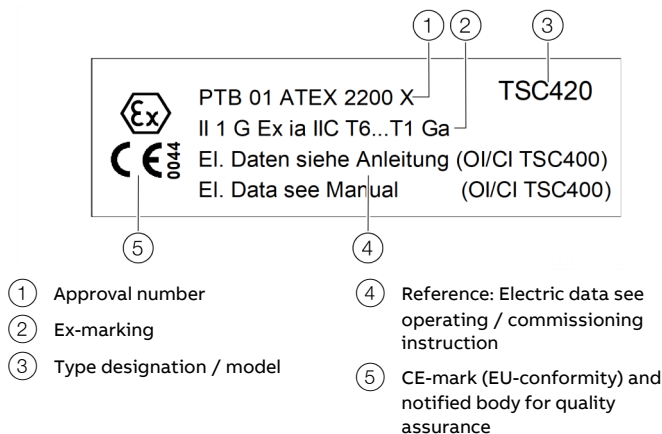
1 2 3

TSC420

Ex

PTB 01 ATEX 2200 X

II 1 G Ex ia IIC T6...T1 Ga

CE 0044

El. Daten siehe Anleitung (OI/CI TSC400)

El. Data see Manual (OI/CI TSC400)

5 4

1 Approval number

2 Ex-marking

3 Type designation / model

4 Reference: Electric data see operating / commissioning instruction

5 CE-mark (EU-conformity) and notified body for quality assurance